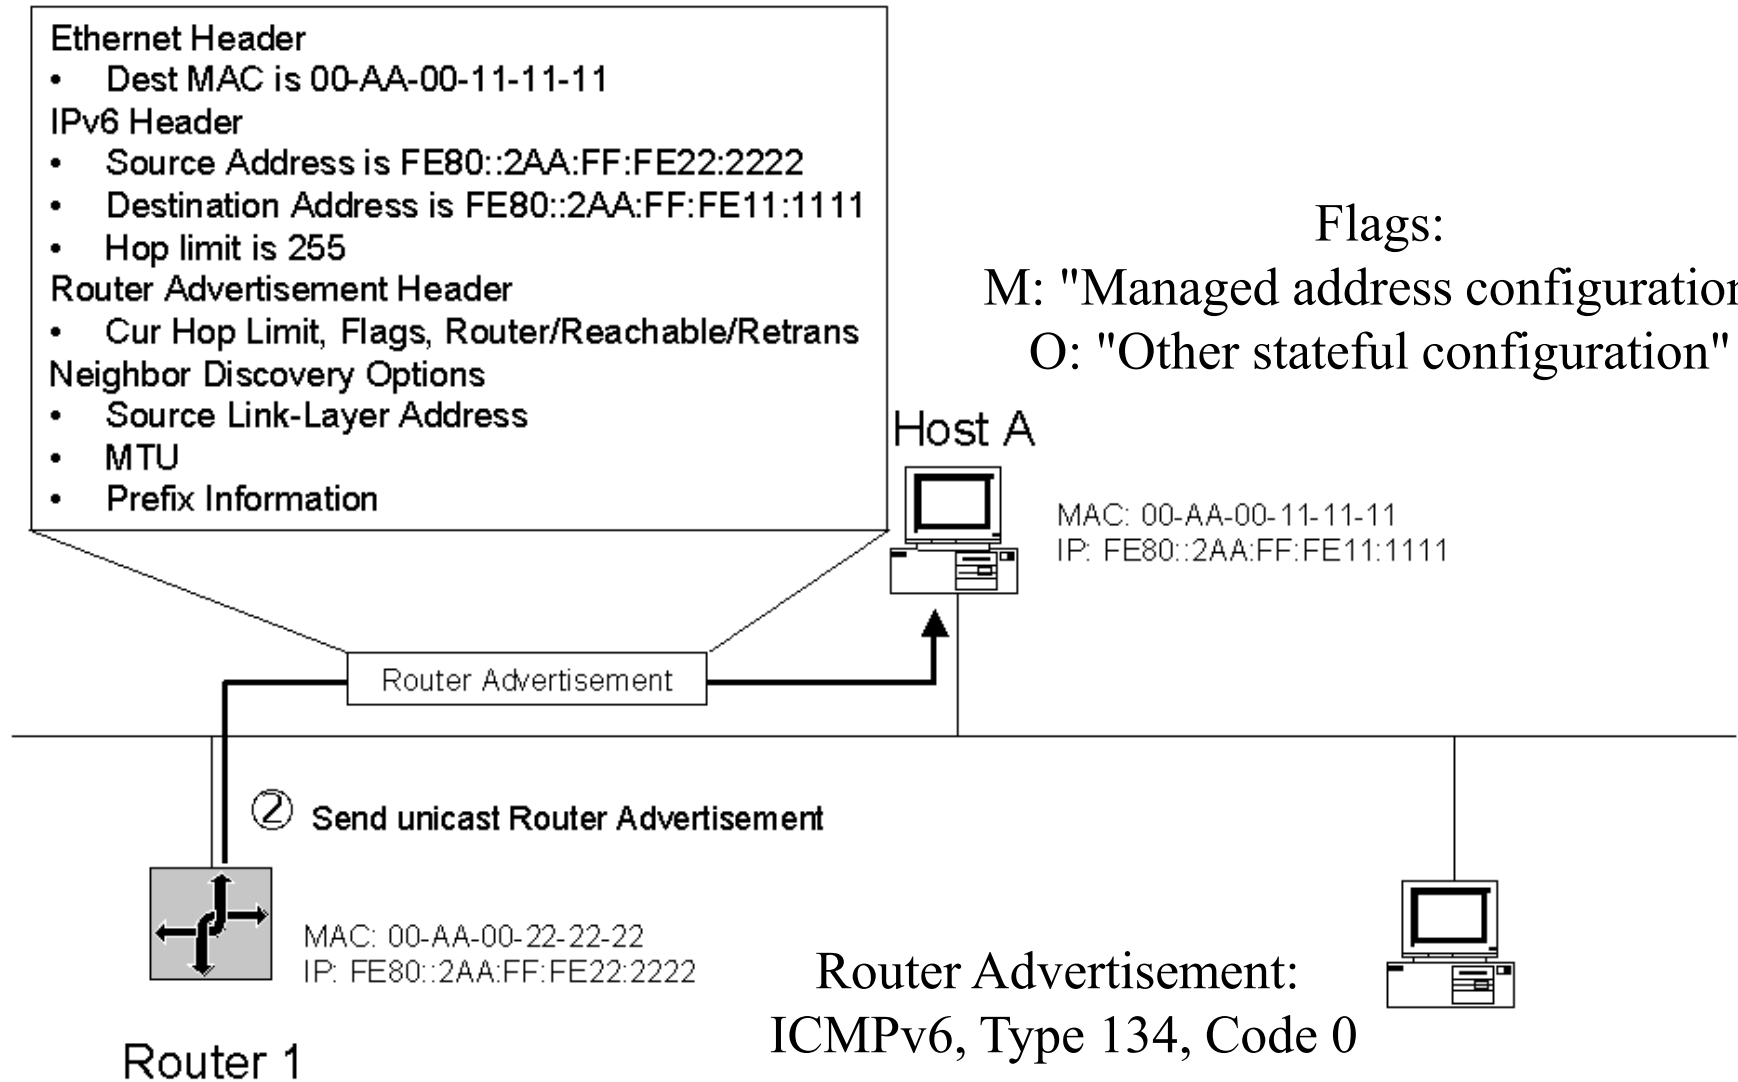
Ethernet Header
• Dest MAC is 00-AA-00-11-11-11
IPv6 Header
• Source Address is FE80::2AA:FF:FE22:2222
• Destination Address is FE80::2AA:FF:FE11:1111
• Hop limit is 255
Router Advertisement Header
• Cur Hop Limit, Flags, Router/Reachable/Retrans
Neighbor Discovery Options
• Source Link-Layer Address
• MTU
• Prefix Information

Flags:
M: "Managed address configuration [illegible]
O: "Other stateful configuration"

Host A

MAC: 00-AA-00-11-11-11
IP: FE80::2AA:FF:FE11:1111

Router Advertisement

② Send unicast Router Advertisement

MAC: 00-AA-00-22-22-22
IP: FE80::2AA:FF:FE22:2222

Router Advertisement:
ICMPv6, Type 134, Code 0

Router 1